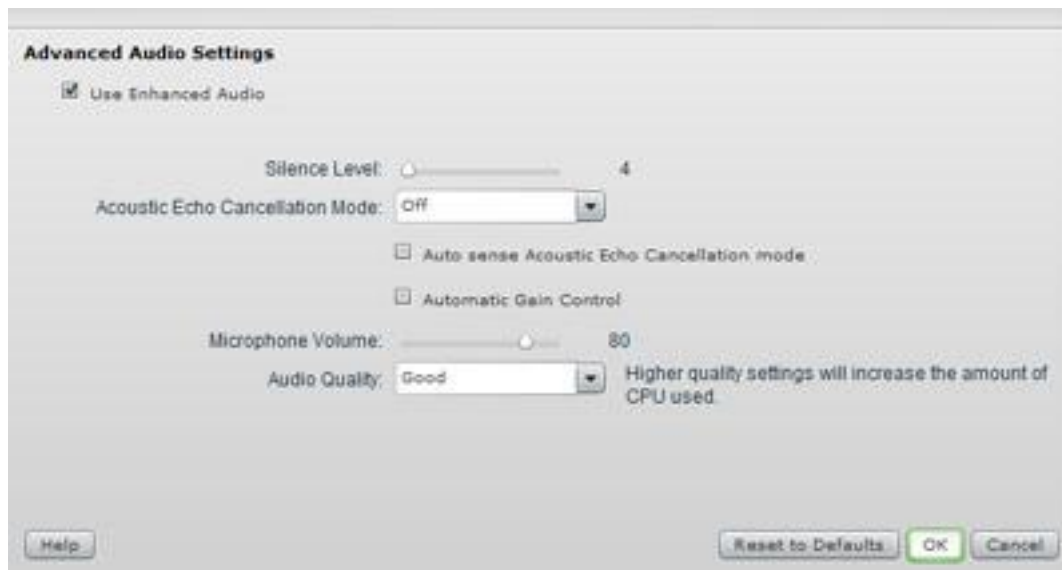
Advanced Audio Settings

Use Enhanced Audio

Silence Level: 4

Acoustic Echo Cancellation Mode: Off

Auto sense Acoustic Echo Cancellation mode

Automatic Gain Control

Microphone Volume: 80

Audio Quality: Good

Higher quality settings will increase the amount of CPU used.

Help

Reset to Defaults

OK

Cancel